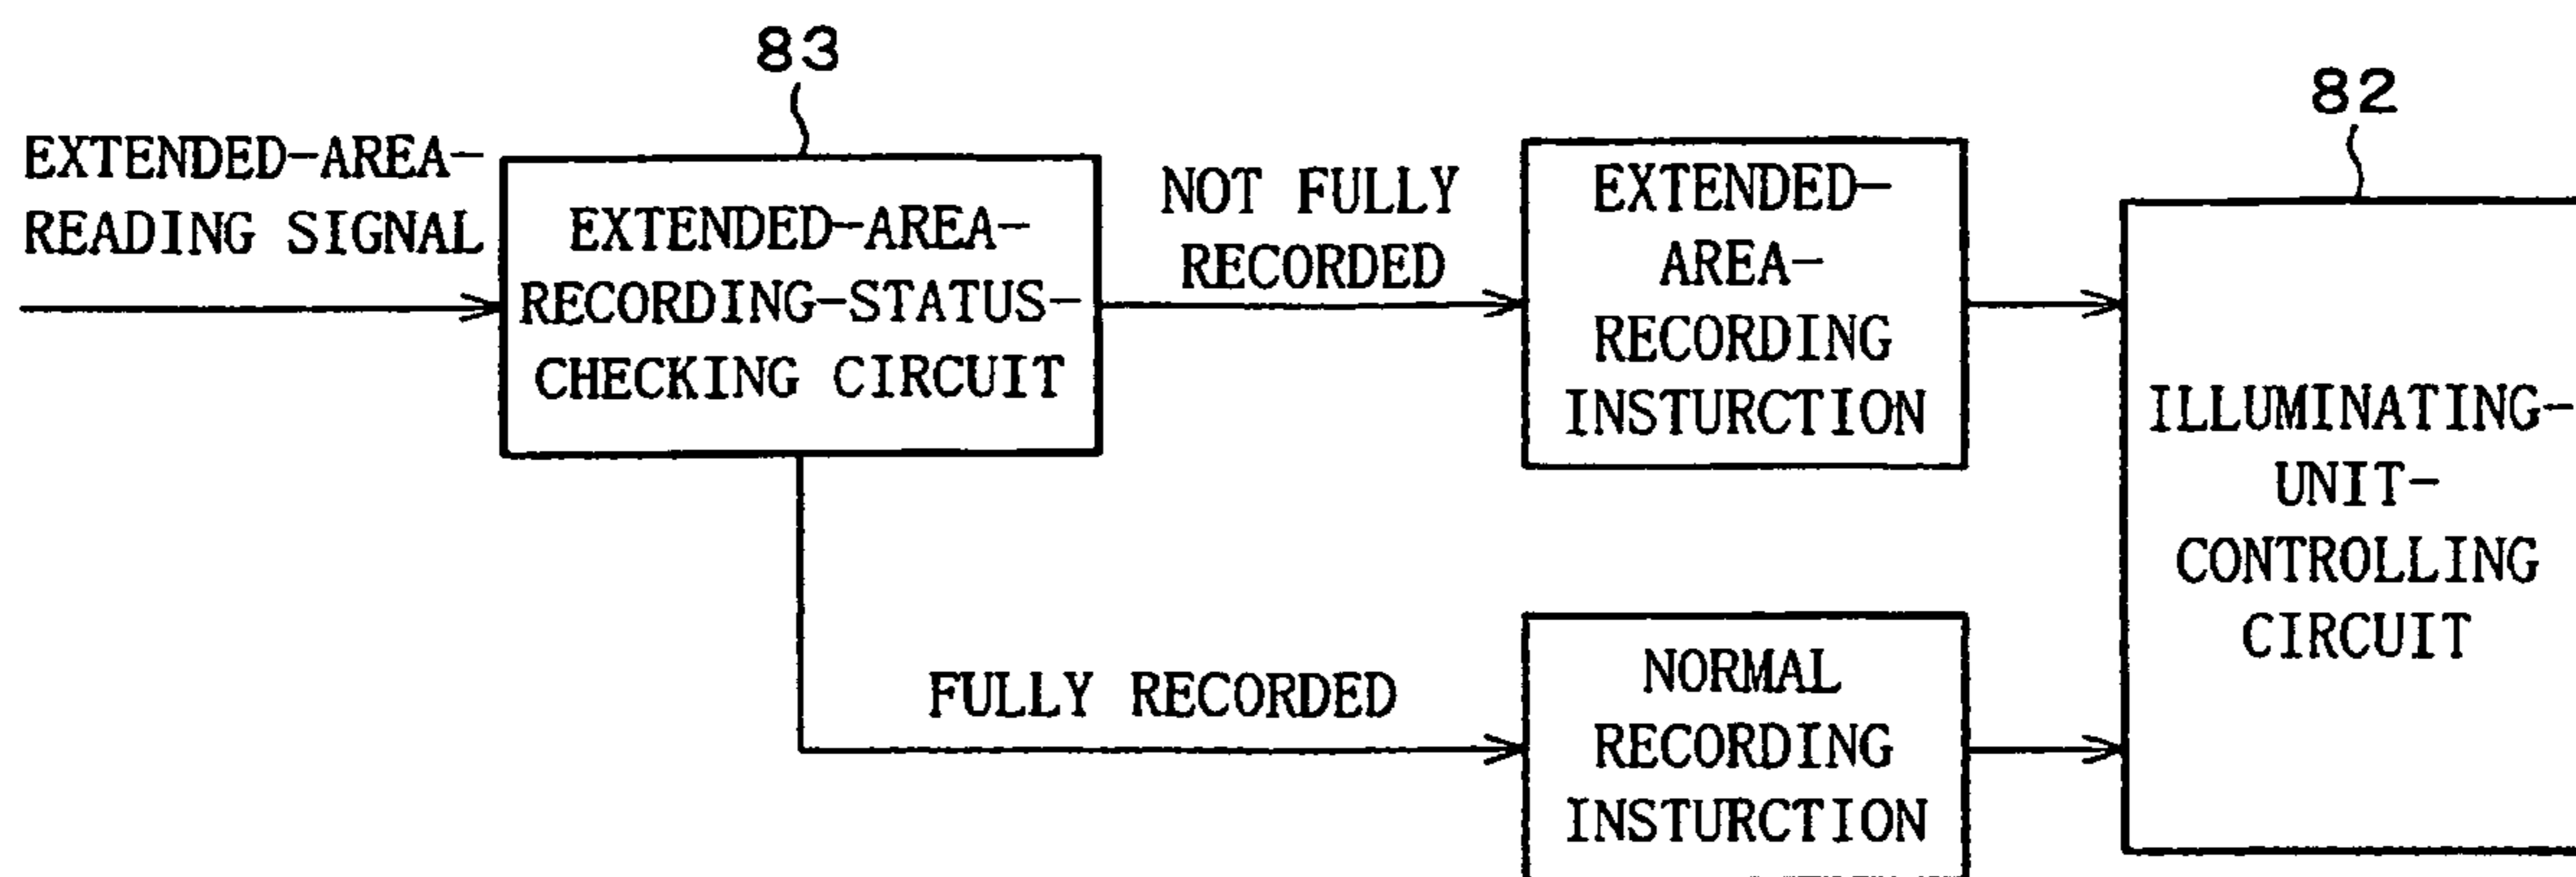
83

82

EXTENDED-AREA-READING SIGNAL

EXTENDED-AREA-RECORDING-STATUS-CHECKING CIRCUIT

NOT FULLY RECORDED

EXTENDED-AREA-RECORDING INSTURCTION

ILLUMINATING-UNIT-CONTROLLING CIRCUIT

FULLY RECORDED

NORMAL RECORDING INSTURCTION